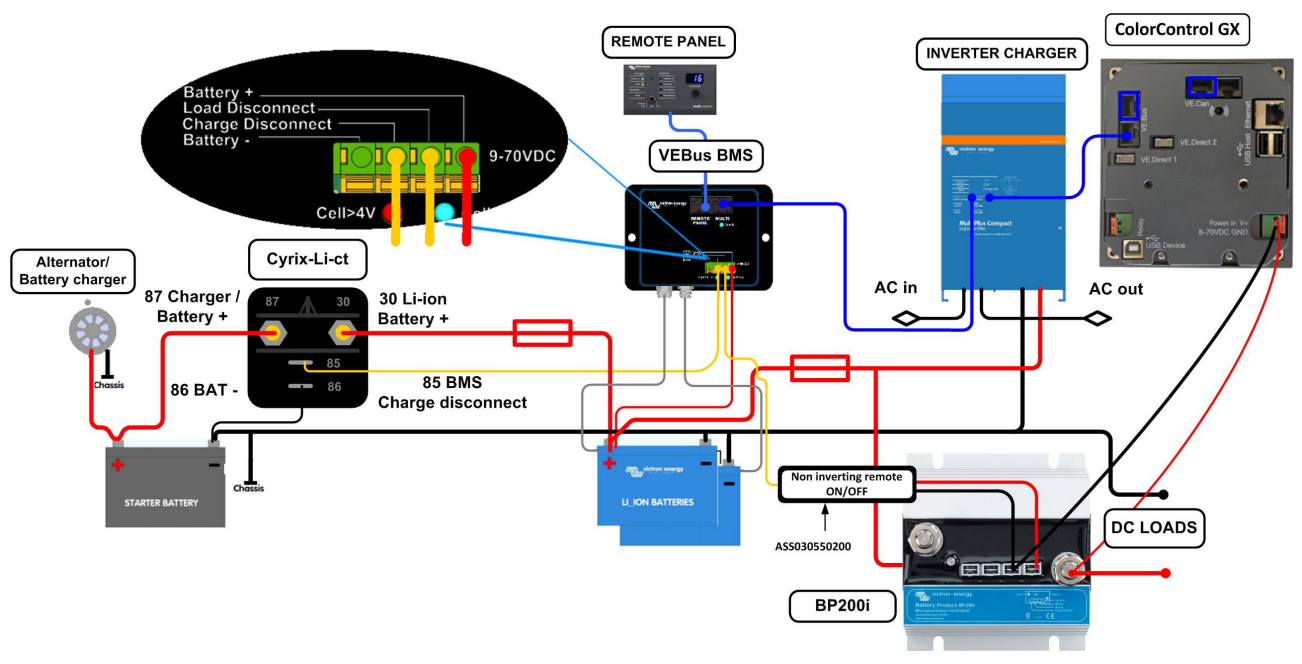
REMOTE PANEL

INVERTER CHARGER

ColorControl GX

Battery +
Load Disconnect
Charge Disconnect
Battery -

9-70VDC

Cell>4V

VEBus BMS

REMOTE PANEL

MULTI

victron energy

MultiPlus Compact

VE.Can

VE.Bus

VE.Direct 2

VE.Direct 1

Ethernet

USB Host

Relay

USB Device

Power in V+ 8-70VDC GND

Alternator/ Battery charger

Cyrix-Li-ct

87 Charger / Battery +

87

30

30 Li-ion Battery +

85

86

AC in

AC out

Chassis

86 BAT -

85 BMS Charge disconnect

STARTER BATTERY

Chassis

victron energy

LI_ION BATTERIES

Non inverting remote ON/OFF

ASS030550200

DC LOADS

BP200i

victron energy

Battery Protect BP-200